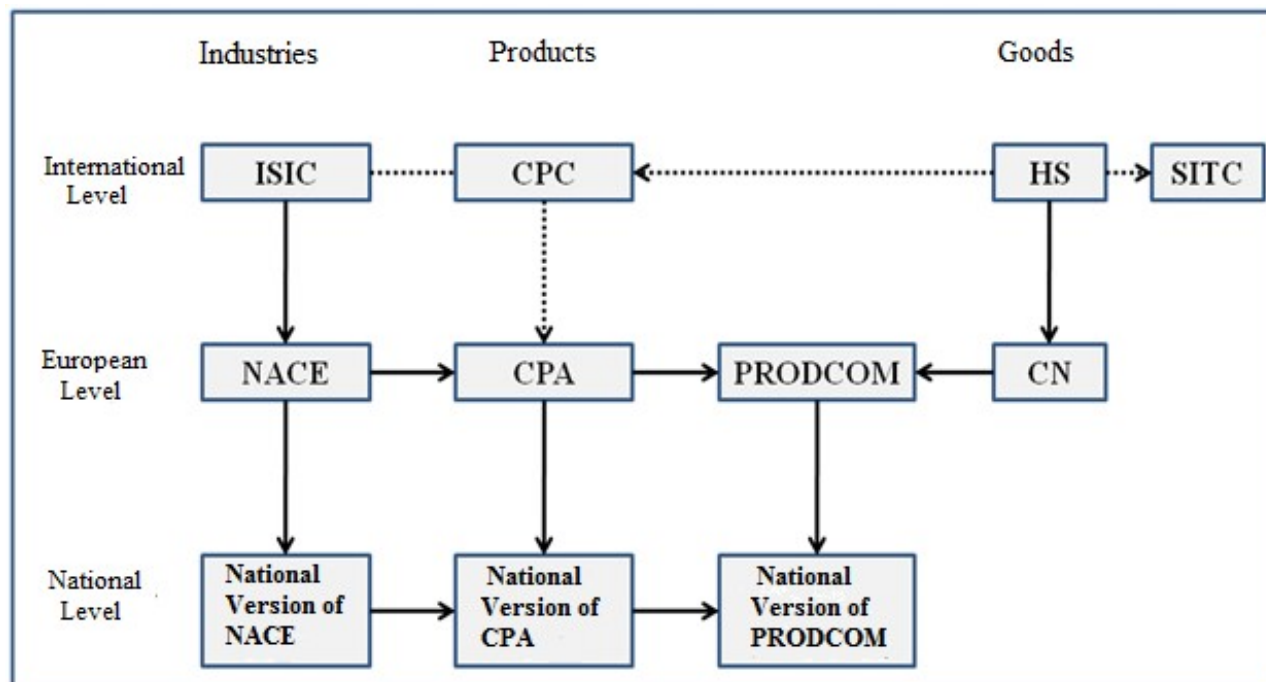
Industries

Products

Goods

International Level

ISIC

CPC

HS

SITC

European Level

NACE

CPA

PRODCOM

CN

National Level

National Version of NACE

National Version of CPA

National Version of PRODCOM